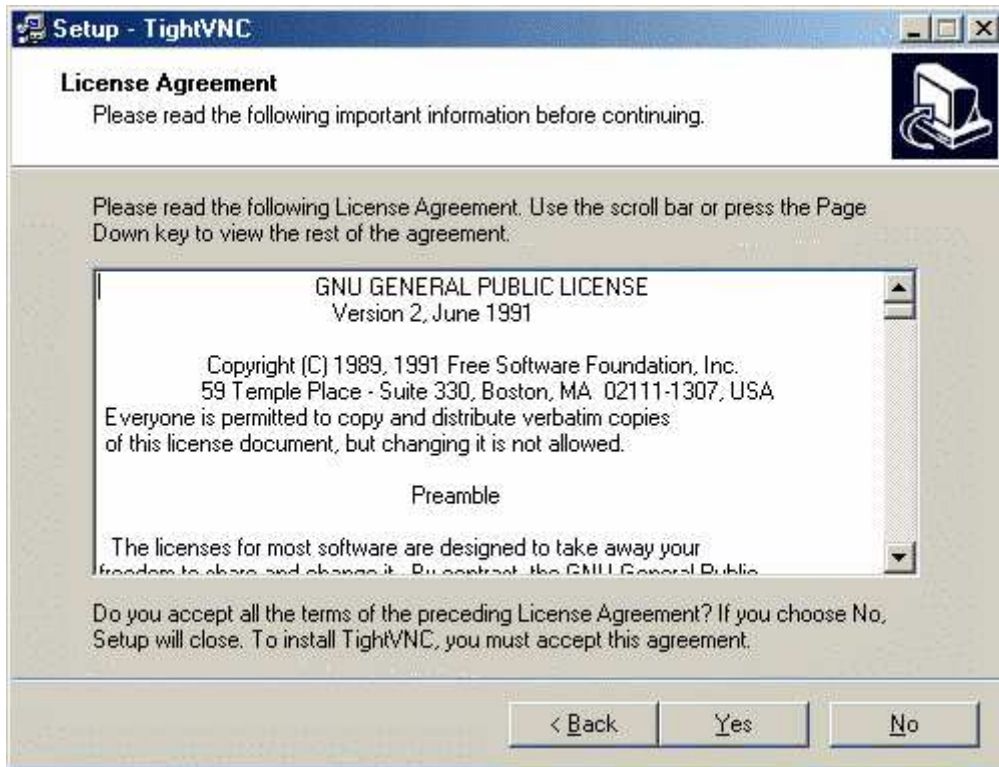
Setup - TightVNC

License Agreement
Please read the following important information before continuing.

Please read the following License Agreement. Use the scroll bar or press the Page Down key to view the rest of the agreement.

GNU GENERAL PUBLIC LICENSE
Version 2, June 1991

Copyright (C) 1989, 1991 Free Software Foundation, Inc.
59 Temple Place - Suite 330, Boston, MA 02111-1307, USA
Everyone is permitted to copy and distribute verbatim copies
of this license document, but changing it is not allowed.

Preamble

The licenses for most software are designed to take away your
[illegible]

Do you accept all the terms of the preceding License Agreement? If you choose No, Setup will close. To install TightVNC, you must accept this agreement.

< Back Yes No